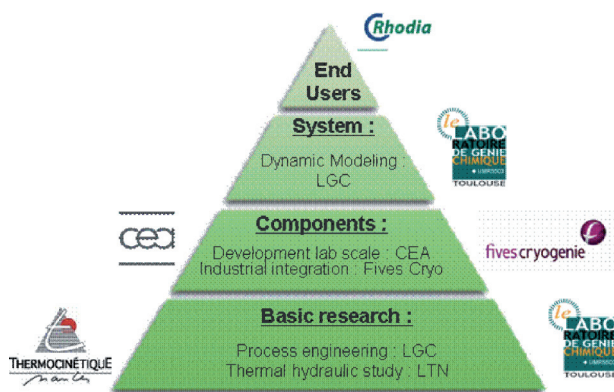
Rhodia

End Users

System :

Dynamic Modeling : LGC

le LABORATOIRE DE GENIE CHIMIQUE TOULOUSE

cea

Components :

Development lab scale : CEA
Industrial integration : Fives Cryo

fives cryogenie

THERMOCINÉTIQUE

Basic research :

Process engineering : LGC
Thermal hydraulic study : LTN

le LABORATOIRE DE GENIE CHIMIQUE